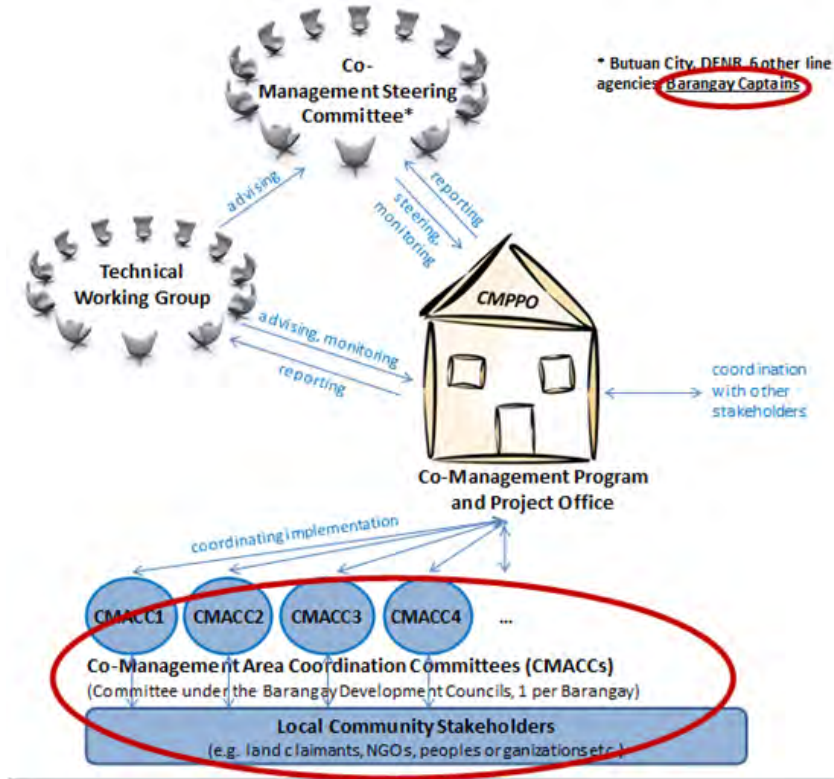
Co-Management Steering Committee*

* Butuan City, DENR, 6 other line agencies, Barangay Captains

advising

reporting

steering, monitoring

Technical Working Group

CMPPO

advising, monitoring

reporting

coordination with other stakeholders

Co-Management Program and Project Office

coordinating implementation

CMACC1 CMACC2 CMACC3 CMACC4 ...

Co-Management Area Coordination Committees (CMACCs)
(Committee under the Barangay Development Councils, 1 per Barangay)

Local Community Stakeholders
(e.g. land claimants, NGOs, peoples organizations etc.)